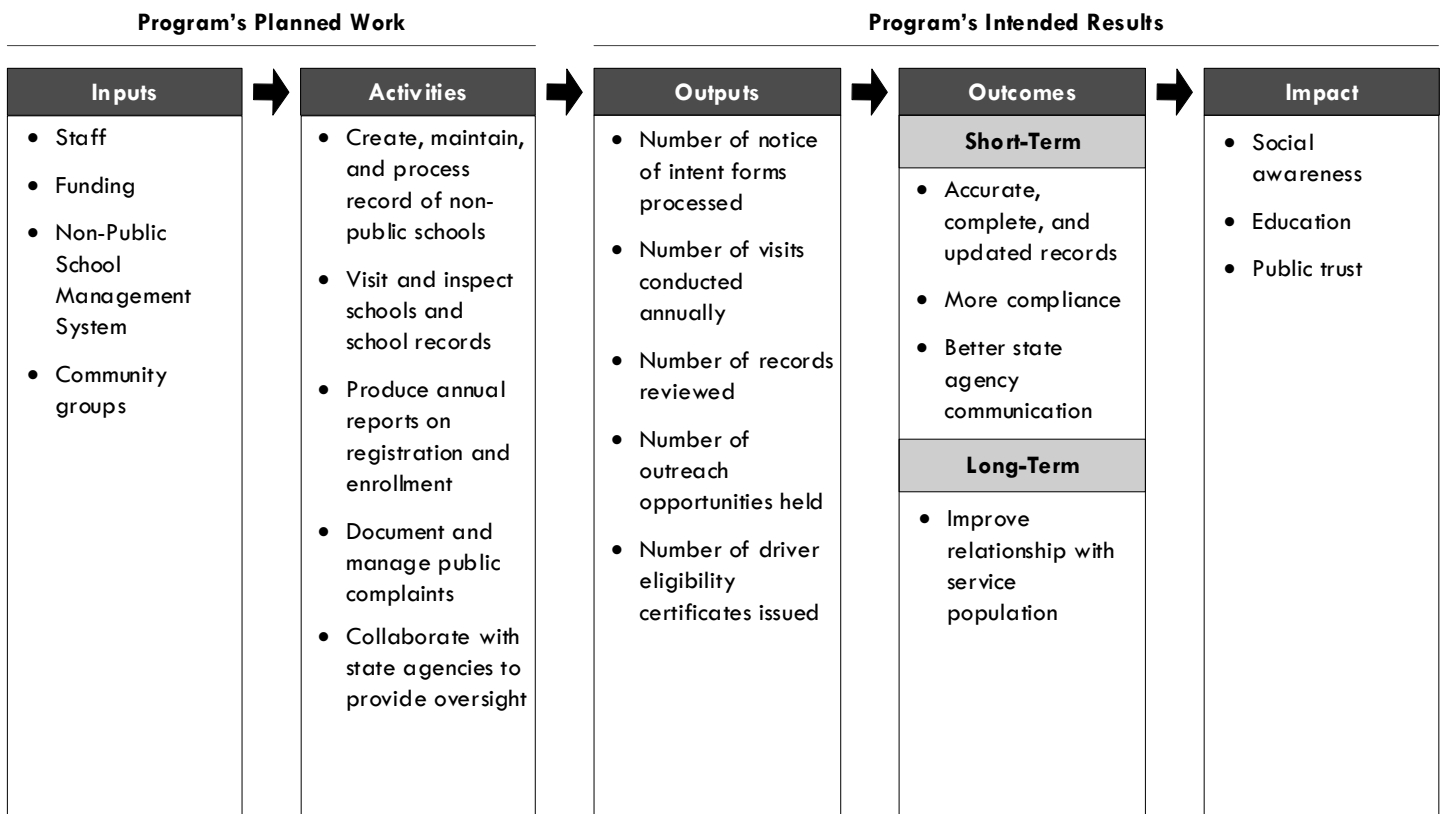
Program's Planned Work

Program's Intended Results

Inputs
- Staff
- Funding
- Non-Public School Management System
- Community groups

Activities
- Create, maintain, and process record of non-public schools
- Visit and inspect schools and school records
- Produce annual reports on registration and enrollment
- Document and manage public complaints
- Collaborate with state agencies to provide oversight

Outputs
- Number of notice of intent forms processed
- Number of visits conducted annually
- Number of records reviewed
- Number of outreach opportunities held
- Number of driver eligibility certificates issued

Outcomes

Short-Term
- Accurate, complete, and updated records
- More compliance
- Better state agency communication

Long-Term
- Improve relationship with service population

Impact
- Social awareness
- Education
- Public trust